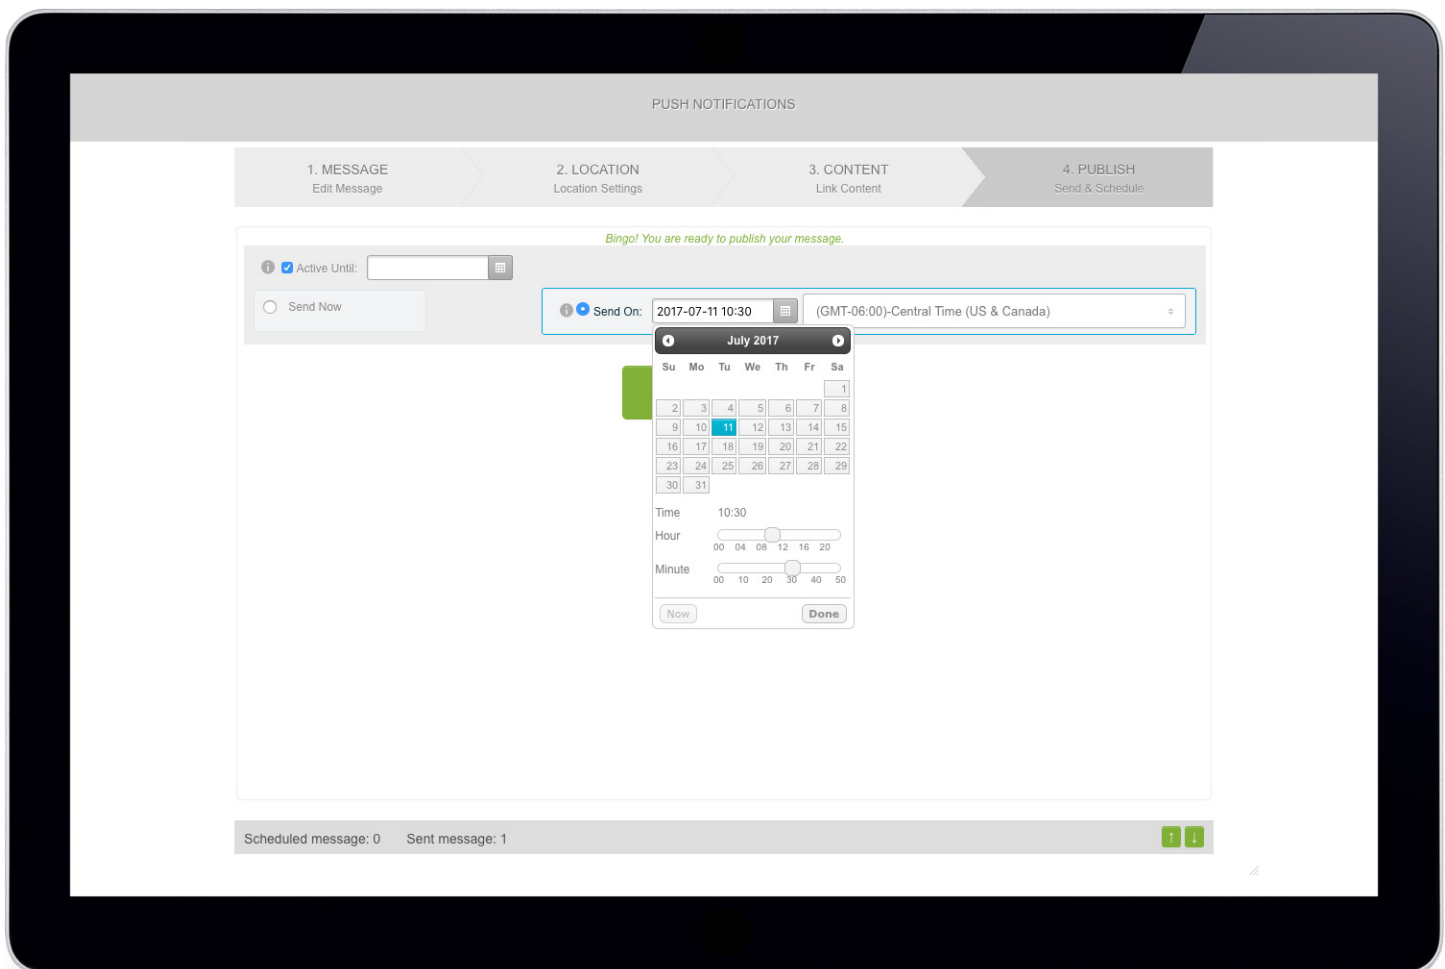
PUSH NOTIFICATIONS

1. MESSAGE
Edit Message

2. LOCATION
Location Settings

3. CONTENT
Link Content

4. PUBLISH
Send & Schedule

Bingo! You are ready to publish your message.

Active Until:

Send Now

Send On: 2017-07-11 10:30

(GMT-06:00)-Central Time (US & Canada)

July 2017

| Su | Mo | Tu | We | Th | Fr | Sa |
|---|---|---|---|---|---|---|
| | | | | | | 1 |
| 2 | 3 | 4 | 5 | 6 | 7 | 8 |
| 9 | 10 | 11 | 12 | 13 | 14 | 15 |
| 16 | 17 | 18 | 19 | 20 | 21 | 22 |
| 23 | 24 | 25 | 26 | 27 | 28 | 29 |
| 30 | 31 | | | | | |

Time 10:30
Hour 00 04 08 12 16 20
Minute 00 10 20 30 40 50

Now Done

Scheduled message: 0 Sent message: 1

↑ ↓